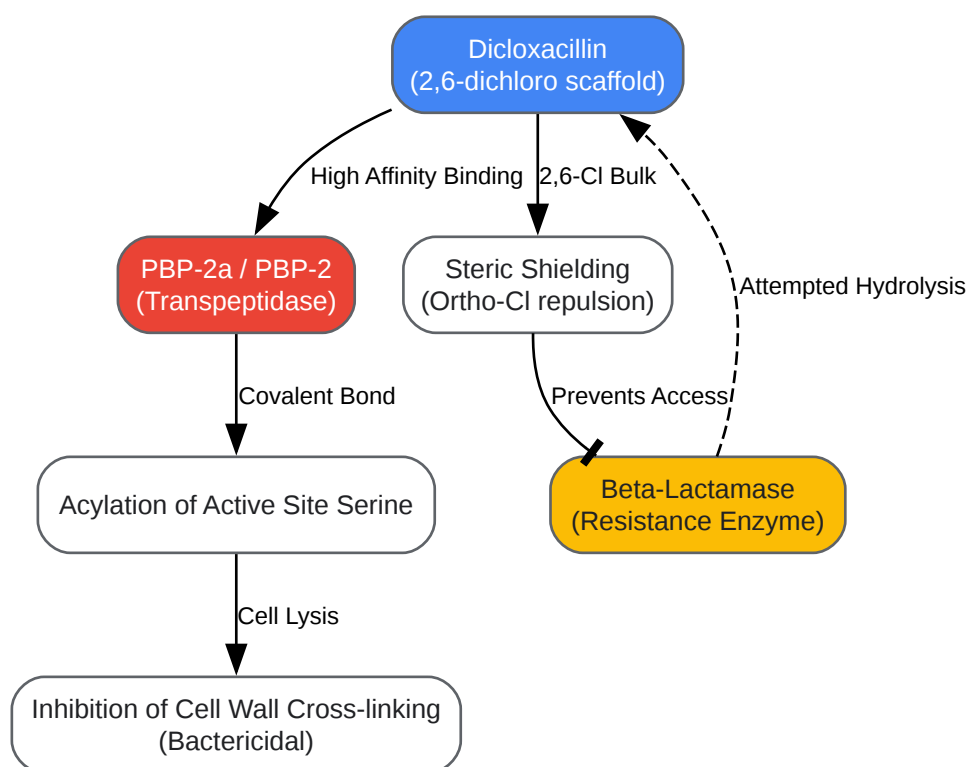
Dicloxacillin
(2,6-dichloro scaffold)

High Affinity Binding

2,6-Cl Bulk

Attempted Hydrolysis

PBP-2a / PBP-2
(Transpeptidase)

Steric Shielding
(Ortho-Cl repulsion)

Covalent Bond

Prevents Access

Acylation of Active Site Serine

Beta-Lactamase
(Resistance Enzyme)

Cell Lysis

Inhibition of Cell Wall Cross-linking
(Bactericidal)